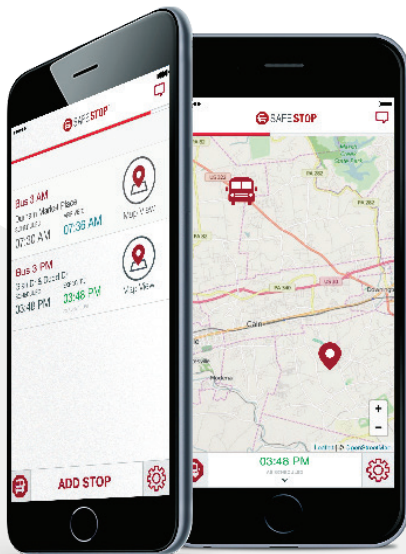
SAFE STOP

Bus 3 AM
Duncan Market Place
SCHEDULED
07:20 AM
ARRIVES
07:36 AM
Map View

Bus 3 PM
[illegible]
SCHEDULED
03:48 PM
ARRIVES
03:46 PM
Map View

ADD STOP

SAFE STOP

Cain

+
−

Leaflet | © OpenStreetMap

03:48 PM
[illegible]